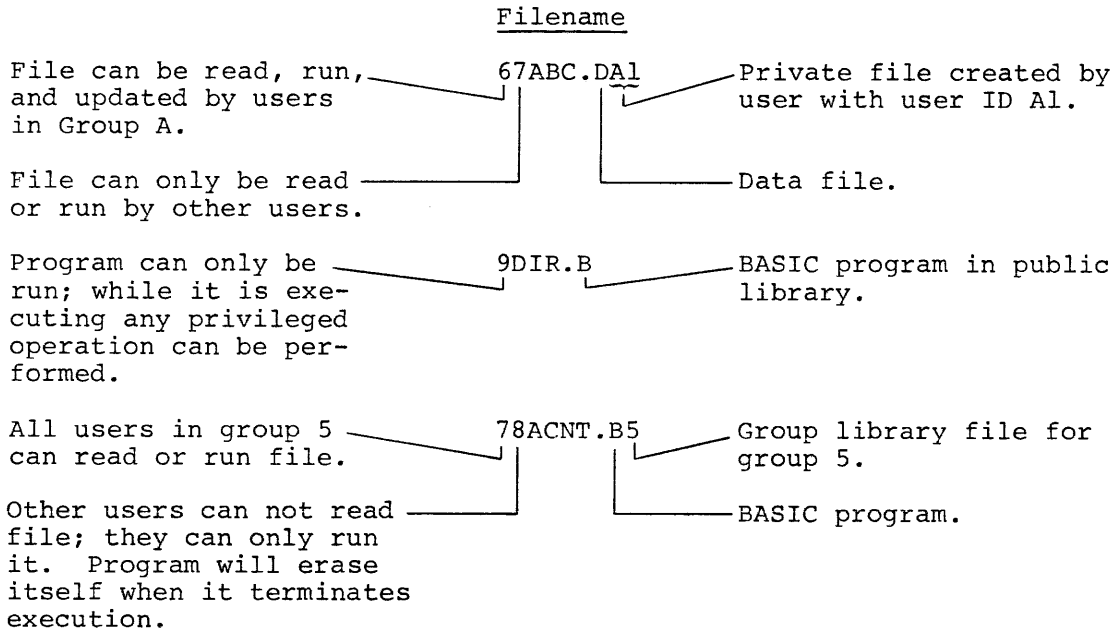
Filename

File can be read, run, and updated by users in Group A.

67ABC.DA1

Private file created by user with user ID A1.

File can only be read or run by other users.

Data file.

Program can only be run; while it is executing any privileged operation can be performed.

9DIR.B

BASIC program in public library.

All users in group 5 can read or run file.

78ACNT.B5

Group library file for group 5.

Other users can not read file; they can only run it. Program will erase itself when it terminates execution.

BASIC program.